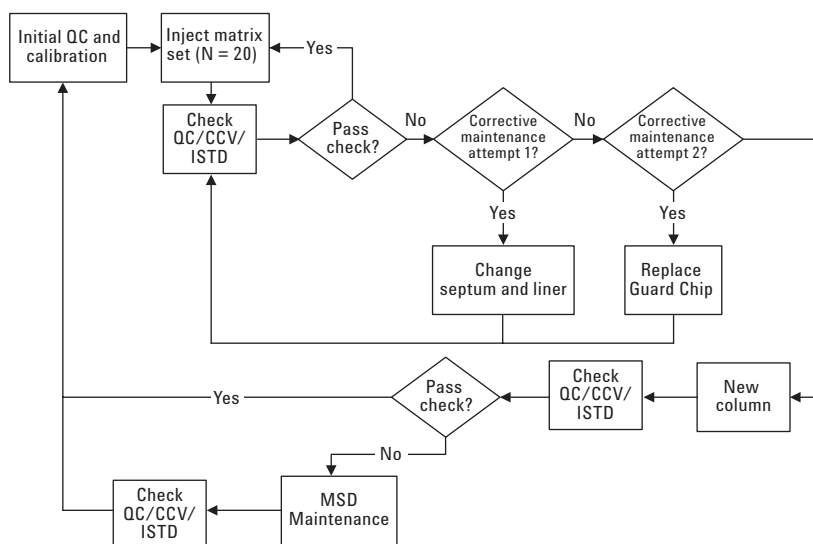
Initial QC and calibration

Inject matrix set (N = 20)

Yes

Check QC/CCV/ ISTD

Pass check?

No

Corrective maintenance attempt 1?

No

Corrective maintenance attempt 2?

Yes

Yes

Change septum and liner

Replace Guard Chip

Yes

Pass check?

Check QC/CCV/ ISTD

New column

No

Check QC/CCV/ ISTD

MSD Maintenance